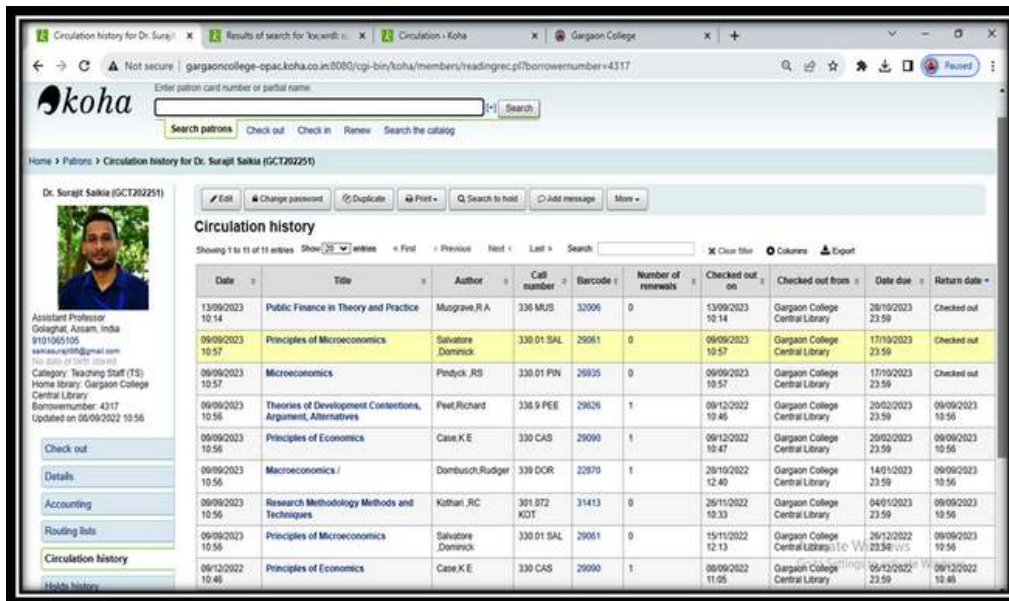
Circulation history for Dr. Surajit | Results of search for 'kw,wrdl: | Circulation › Koha | Gargaon College

Not secure | gargaoncollege-opac.koha.co.in:8080/cgi-bin/koha/members/readingrec.pl?borrowernumber=4317

Paused

koha

Enter patron card number or partial name:

[+] Search

Search patrons | Check out | Check in | Renew | Search the catalog

Home › Patrons › Circulation history for Dr. Surajit Saikia (GCT202251)

Dr. Surajit Saikia (GCT202251)

Assistant Professor
Golaghat, Assam, India
9101065105
saikiasurajit08@gmail.com
No date of birth stored
Category: Teaching Staff (TS)
Home library: Gargaon College Central Library
Borrowernumber: 4317
Updated on 08/09/2022 10:56

Check out
Details
Accounting
Routing lists
Circulation history
Holds history

Edit | Change password | Duplicate | Print | Search to hold | Add message | More

Circulation history

Showing 1 to 11 of 11 entries Show 20 entries « First ‹ Previous Next › Last » Search: Clear filter Columns Export

| Date | Title | Author | Call number | Barcode | Number of renewals | Checked out on | Checked out from | Date due | Return date |
|---|---|---|---|---|---|---|---|---|---|
| 13/09/2023 10:14 | Public Finance in Theory and Practice | Musgrave,R.A | 336 MUS | 32006 | 0 | 13/09/2023 10:14 | Gargaon College Central Library | 28/10/2023 23:59 | Checked out |
| 09/09/2023 10:57 | Principles of Microeconomics | Salvatore ,Dominick | 330.01 SAL | 29061 | 0 | 09/09/2023 10:57 | Gargaon College Central Library | 17/10/2023 23:59 | Checked out |
| 09/09/2023 10:57 | Microeconomics | Pindyck ,RS | 330.01 PIN | 26935 | 0 | 09/09/2023 10:57 | Gargaon College Central Library | 17/10/2023 23:59 | Checked out |
| 09/09/2023 10:56 | Theories of Development Contentions, Argument, Alternatives | Peet,Richard | 338.9 PEE | 29626 | 1 | 09/12/2022 10:46 | Gargaon College Central Library | 20/02/2023 23:59 | 09/09/2023 10:56 |
| 09/09/2023 10:56 | Principles of Economics | Case,K.E | 330 CAS | 29090 | 1 | 09/12/2022 10:47 | Gargaon College Central Library | 20/02/2023 23:59 | 09/09/2023 10:56 |
| 09/09/2023 10:56 | Macroeconomics / | Dornbusch,Rudiger | 339 DOR | 22870 | 1 | 28/10/2022 12:40 | Gargaon College Central Library | 14/01/2023 23:59 | 09/09/2023 10:56 |
| 09/09/2023 10:56 | Research Methodology Methods and Techniques | Kothari ,RC | 301.072 KOT | 31413 | 0 | 26/11/2022 10:33 | Gargaon College Central Library | 04/01/2023 23:59 | 09/09/2023 10:56 |
| 09/09/2023 10:56 | Principles of Microeconomics | Salvatore ,Dominick | 330.01 SAL | 29061 | 0 | 15/11/2022 12:13 | Gargaon College Central Library | 26/12/2022 23:59 | 09/09/2023 10:56 |
| 09/12/2022 10:46 | Principles of Economics | Case,K.E | 330 CAS | 29090 | 1 | 08/09/2022 11:05 | Gargaon College Central Library | 05/12/2022 23:59 | 09/12/2022 10:46 |

Activate Windows
Go to Settings to activate Windows.